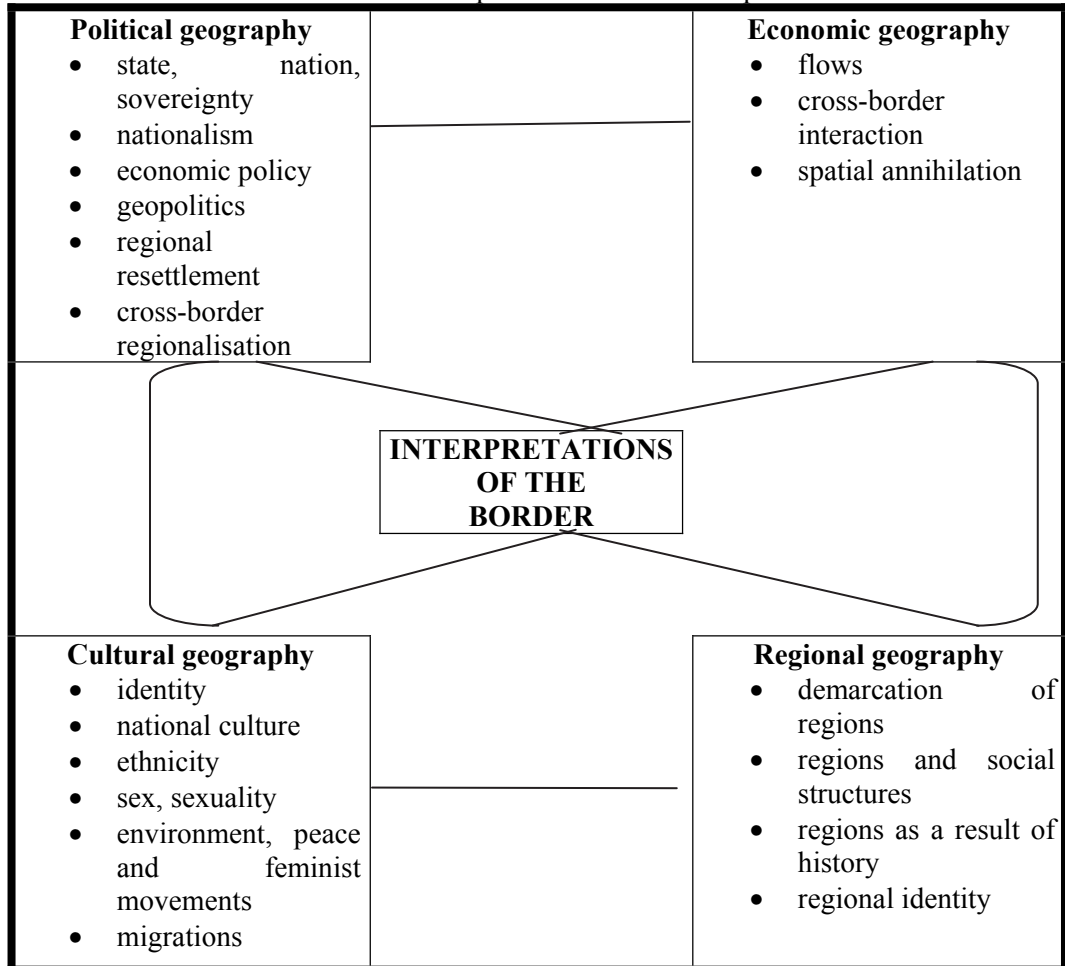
**Political geography**
- state, nation, sovereignty
- nationalism
- economic policy
- geopolitics
- regional resettlement
- cross-border regionalisation

**Economic geography**
- flows
- cross-border interaction
- spatial annihilation

**INTERPRETATIONS OF THE BORDER**

**Cultural geography**
- identity
- national culture
- ethnicity
- sex, sexuality
- environment, peace and feminist movements
- migrations

**Regional geography**
- demarcation of regions
- regions and social structures
- regions as a result of history
- regional identity